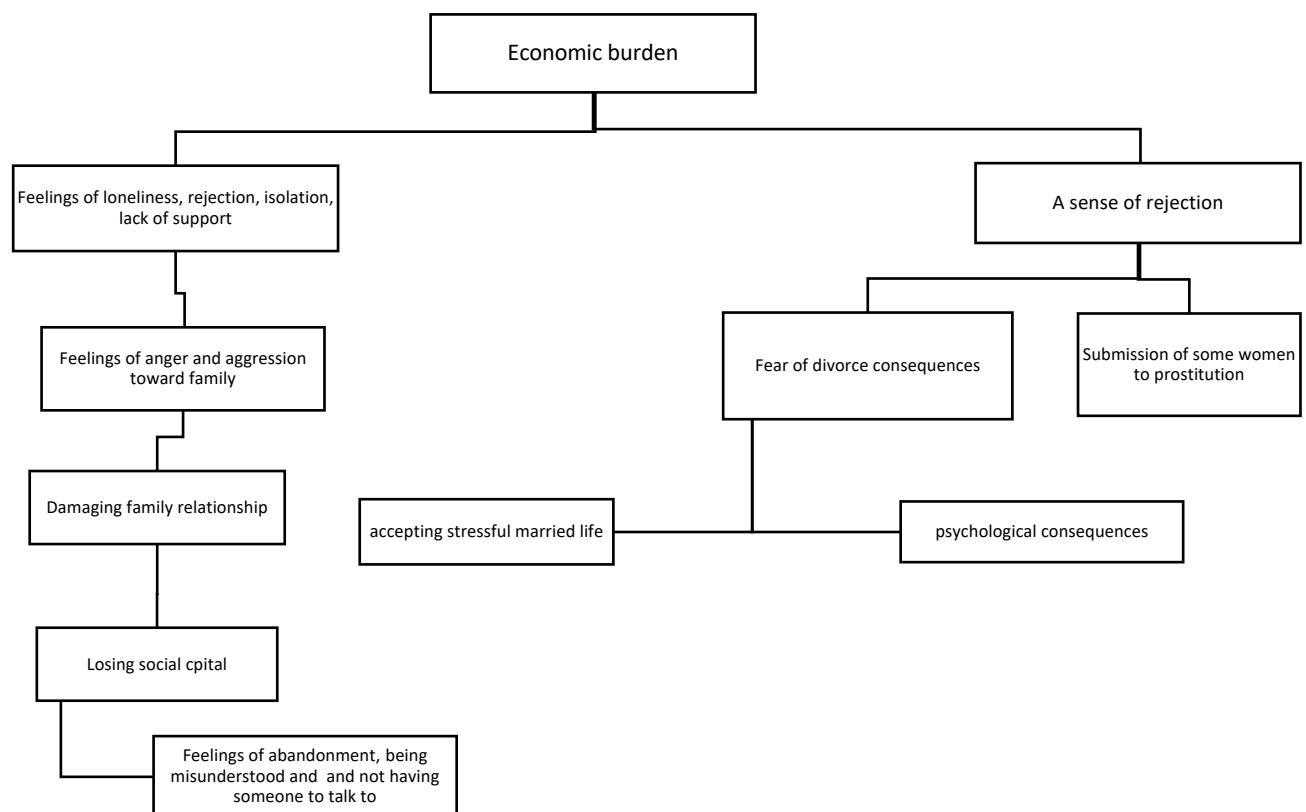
Economic burden

Feelings of loneliness, rejection, isolation, lack of support

Feelings of anger and aggression toward family

Damaging family relationship

Losing social cpital

Feelings of abandonment, being misunderstood and and not having someone to talk to

A sense of rejection

Fear of divorce consequences

Submission of some women to prostitution

accepting stressful married life

psychological consequences